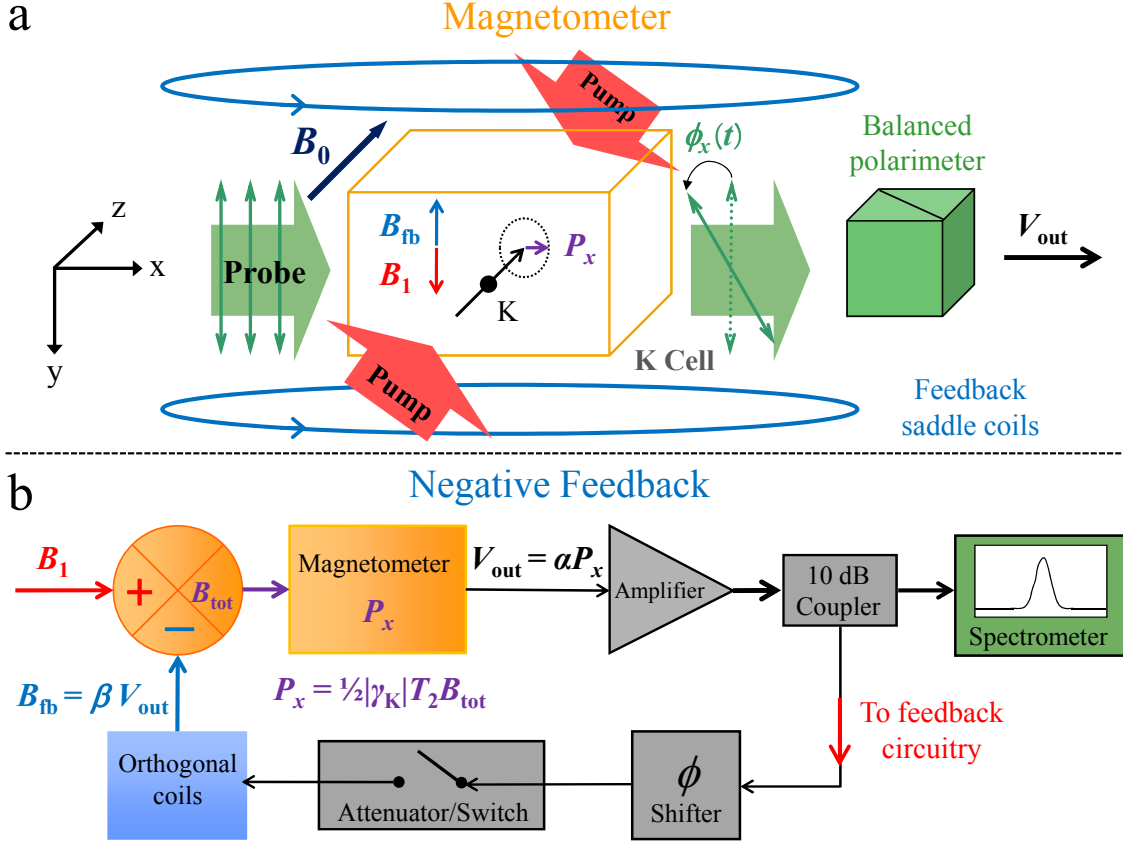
a

Magnetometer

Pump

$B_0$

$\phi_x(t)$

Balanced polarimeter

z

x

y

Probe

$B_{fb}$

$B_1$

$P_x$

K

$V_{out}$

K Cell

Pump

Feedback saddle coils

b

Negative Feedback

$B_1$

+

$B_{tot}$

−

Magnetometer

$P_x$

$V_{out} = \alpha P_x$

Amplifier

10 dB Coupler

Spectrometer

$B_{fb} = \beta V_{out}$

$P_x = ½|\gamma_K|T_2 B_{tot}$

To feedback circuitry

Orthogonal coils

Attenuator/Switch

$\phi$

Shifter